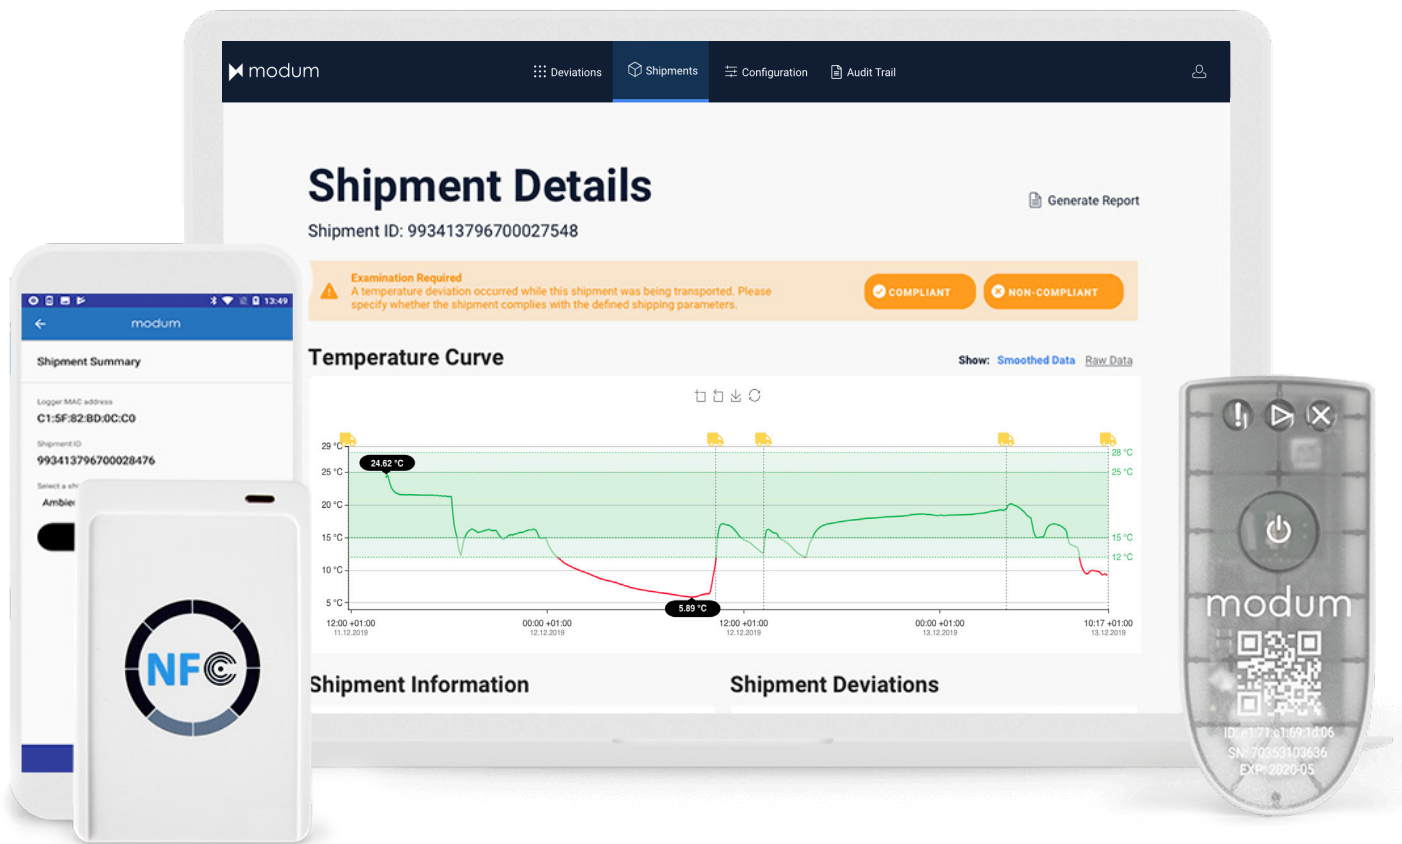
modum

Deviations Shipments Configuration Audit Trail

Shipment Details

Generate Report

Shipment ID: 993413796700027548

Examination Required
A temperature deviation occurred while this shipment was being transported. Please specify whether the shipment complies with the defined shipping parameters.

COMPLIANT NON-COMPLIANT

Temperature Curve

Show: Smoothed Data Raw Data

29 °C
25 °C
20 °C
15 °C
10 °C
5 °C

24.62 °C
5.89 °C

28 °C
25 °C
15 °C
12 °C

12:00 +01:00 11.12.2019
00:00 +01:00 12.12.2019
12:00 +01:00 12.12.2019
00:00 +01:00 13.12.2019
10:17 +01:00 13.12.2019

Shipment Information

Shipment Deviations

13:49

modum

Shipment Summary

Logger MAC address
C1:5F:82:BD:0C:C0

Shipment ID
993413796700028476

Select a shi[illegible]
Ambie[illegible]

NFC

modum

ID: e1:71:c1:69:1d:06
SN: 70353103636
EXP: 2020-05